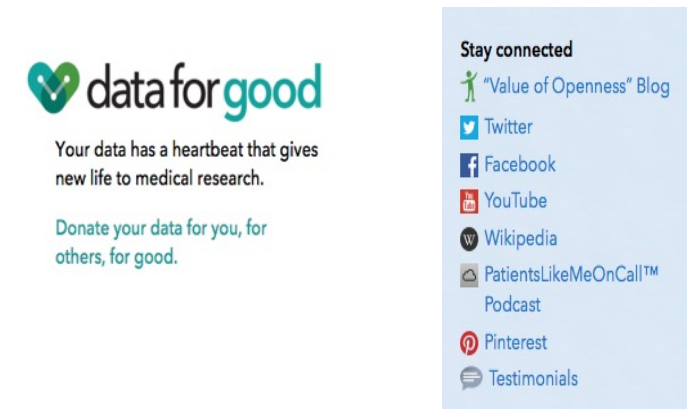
data for good

Your data has a heartbeat that gives new life to medical research.

Donate your data for you, for others, for good.

Stay connected

"Value of Openness" Blog

Twitter

Facebook

YouTube

Wikipedia

PatientsLikeMeOnCall™ Podcast

Pinterest

Testimonials